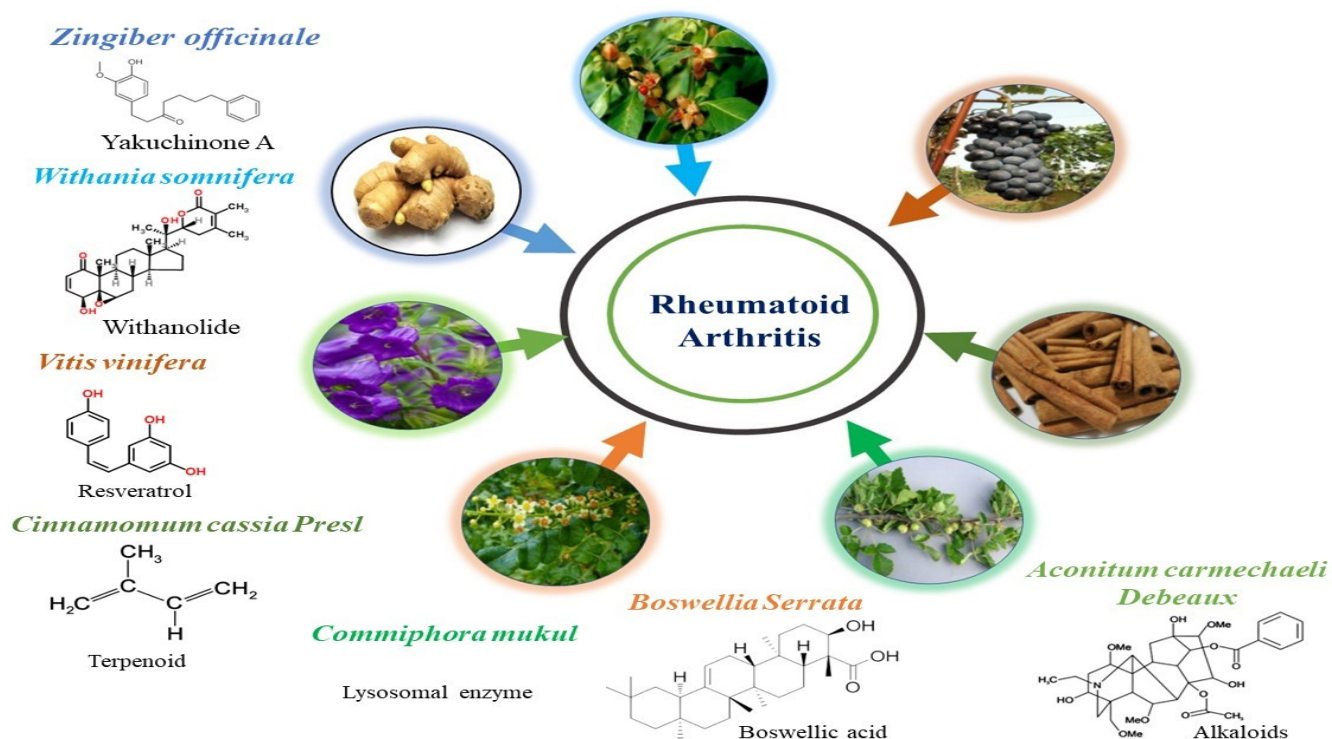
Zingiber officinale

OH

Yakuchinone A

Withania somnifera

$H_3C$ OH O O

H

OH

O

Withanolide

Vitis vinifera

OH

OH

OH

Resveratrol

Cinnamomum cassia Presl

$CH_3$

$H_2C$ C C $CH_2$

H

Terpenoid

Rheumatoid Arthritis

Commiphora mukul

Lysosomal enzyme

Boswellia Serrata

OH

H H OH

H O

Boswellic acid

Aconitum carmechaeli Debeaux

OH OMe

OMe O

$H_3C$ N O

HO OH

MeO O

OMe $CH_3$

Alkaloids